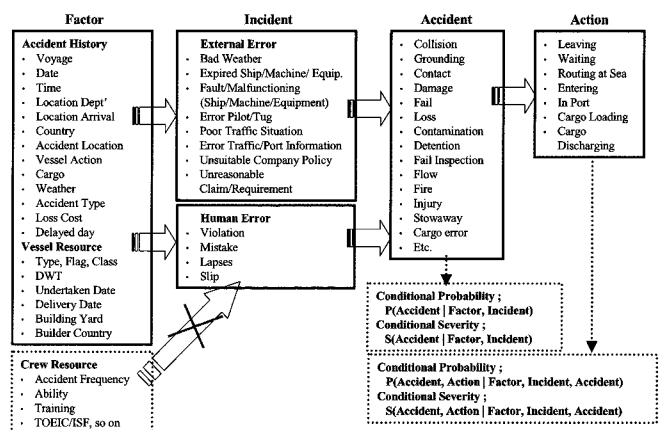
Factor

Accident History
- Voyage
- Date
- Time
- Location Dept'
- Location Arrival
- Country
- Accident Location
- Vessel Action
- Cargo
- Weather
- Accident Type
- Loss Cost
- Delayed day

Vessel Resource
- Type, Flag, Class
- DWT
- Undertaken Date
- Delivery Date
- Building Yard
- Builder Country

Crew Resource
- Accident Frequency
- Ability
- Training
- TOEIC/ISF, so on

Incident

External Error
- Bad Weather
- Expired Ship/Machine/ Equip.
- Fault/Malfunctioning (Ship/Machine/Equipment)
- Error Pilot/Tug
- Poor Traffic Situation
- Error Traffic/Port Information
- Unsuitable Company Policy
- Unreasonable Claim/Requirement

Human Error
- Violation
- Mistake
- Lapses
- Slip

Accident
- Collision
- Grounding
- Contact
- Damage
- Fail
- Loss
- Contamination
- Detention
- Fail Inspection
- Flow
- Fire
- Injury
- Stowaway
- Cargo error
- Etc.

Action
- Leaving
- Waiting
- Routing at Sea
- Entering
- In Port
- Cargo Loading
- Cargo Discharging

Conditional Probability ;
P(Accident | Factor, Incident)
Conditional Severity ;
S(Accident | Factor, Incident)

Conditional Probability ;
P(Accident, Action | Factor, Incident, Accident)
Conditional Severity ;
S(Accident, Action | Factor, Incident, Accident)